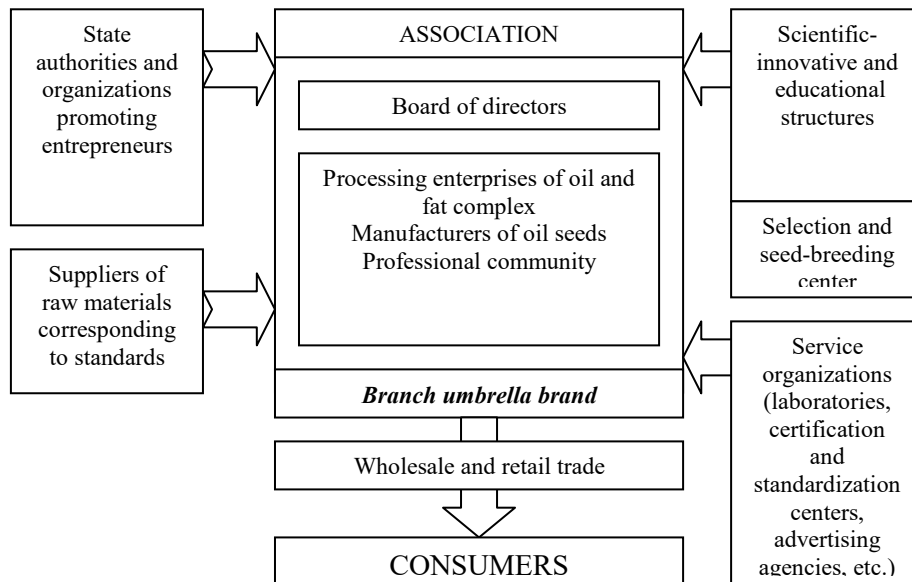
State authorities and organizations promoting entrepreneurs

ASSOCIATION

Board of directors

Processing enterprises of oil and fat complex
Manufacturers of oil seeds
Professional community

Branch umbrella brand

Scientific-innovative and educational structures

Selection and seed-breeding center

Suppliers of raw materials corresponding to standards

Service organizations (laboratories, certification and standardization centers, advertising agencies, etc.)

Wholesale and retail trade

CONSUMERS